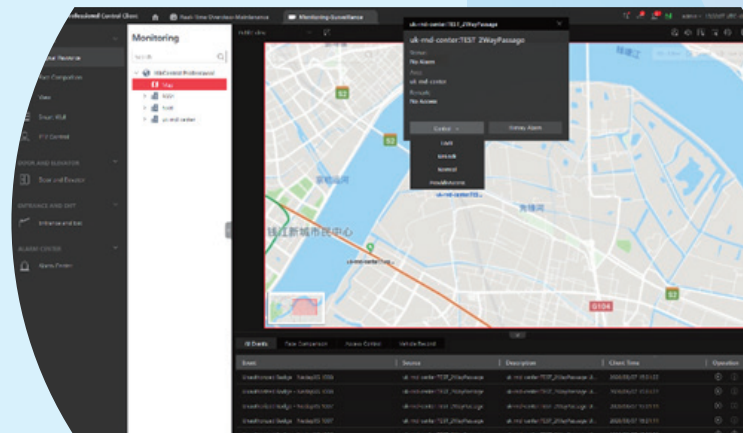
Professional Control Client
Real-time Overview Maintenance
Monitoring-Surveillance
uk-rnd-center:TEST_2WayPassage
uk-rnd-center:TEST 2WayPassage
Status
No Alarm
Area
uk-rnd-center
Remark
No Access
Control
Survey Alarm
Lock
Unlock
Normal
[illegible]
Monitoring
Search
HikCentral Professional
Map
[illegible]
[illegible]
uk-rnd-center
Online Resource
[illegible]
View
Smart Wall
PTZ Control
DOOR AND ELEVATOR
Door and Elevator
ENTRANCE AND EXIT
Entrance and Exit
ALARM CENTER
Alarm Center
S2
S2
钱江新城市民中心
uk-rnd-center:TEST_2
G104
S2
All Events
Face Comparison
Access Control
Vehicle Record
Event
Source
Description
Client Time
Operation